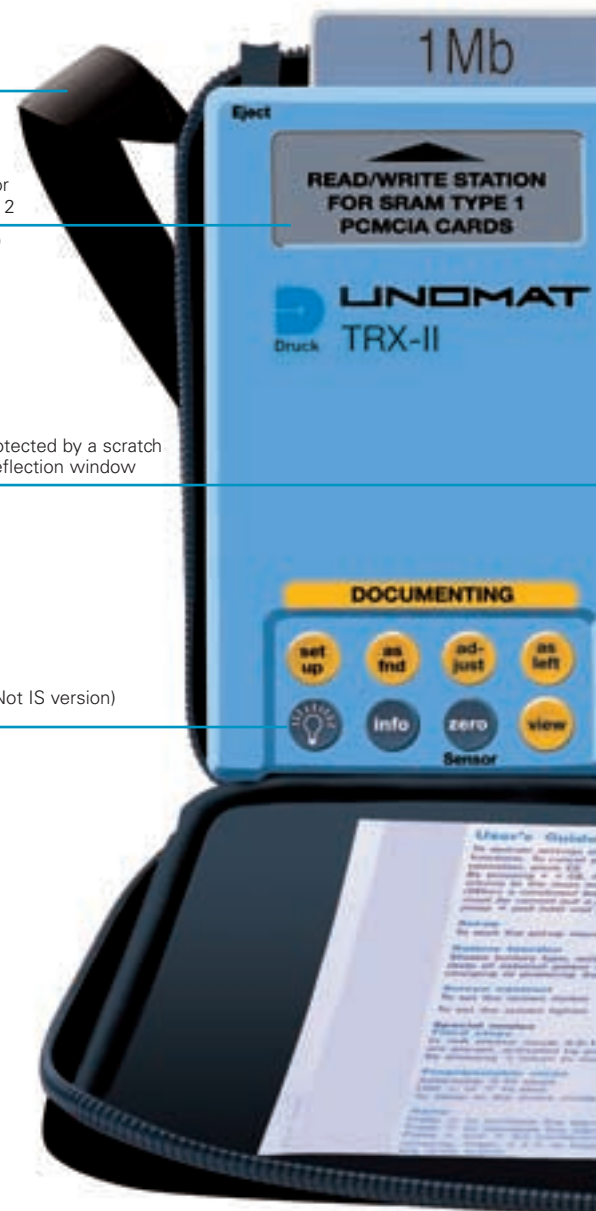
1Mb

Eject

or
2

READ/WRITE STATION
FOR SRAM TYPE 1
PCMCIA CARDS

UNOMAT
Druck TRX-II

otected by a scratch
eflection window

DOCUMENTING

set up
as fnd
ad-just
as left

Not IS version)

info
zero
view
Sensor

User's Guide
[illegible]